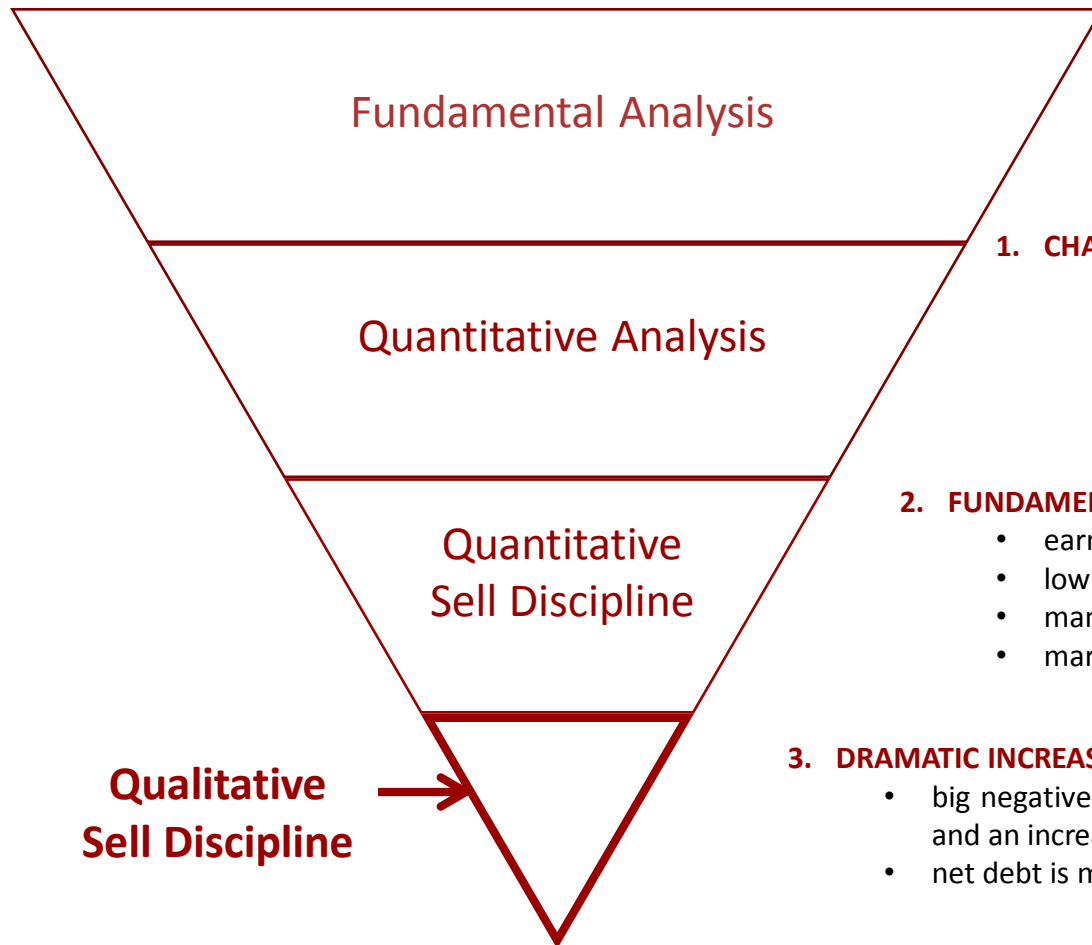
Fundamental Analysis

Quantitative Analysis

Quantitative Sell Discipline

Qualitative Sell Discipline

1. CHA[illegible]

2. FUNDAME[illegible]
- earn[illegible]
- low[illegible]
- mar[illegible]
- mar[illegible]

3. DRAMATIC INCREAS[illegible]
- big negative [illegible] and an incre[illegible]
- net debt is m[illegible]